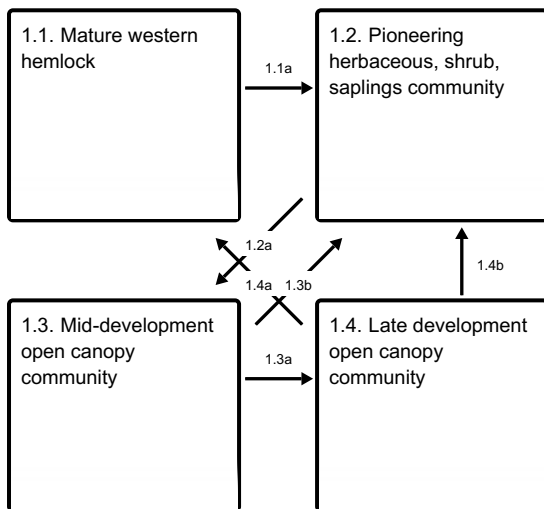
1.1. Mature western hemlock

1.1a

1.2. Pioneering herbaceous, shrub, saplings community

1.2a

1.4a

1.3b

1.4b

1.3. Mid-development open canopy community

1.3a

1.4. Late development open canopy community